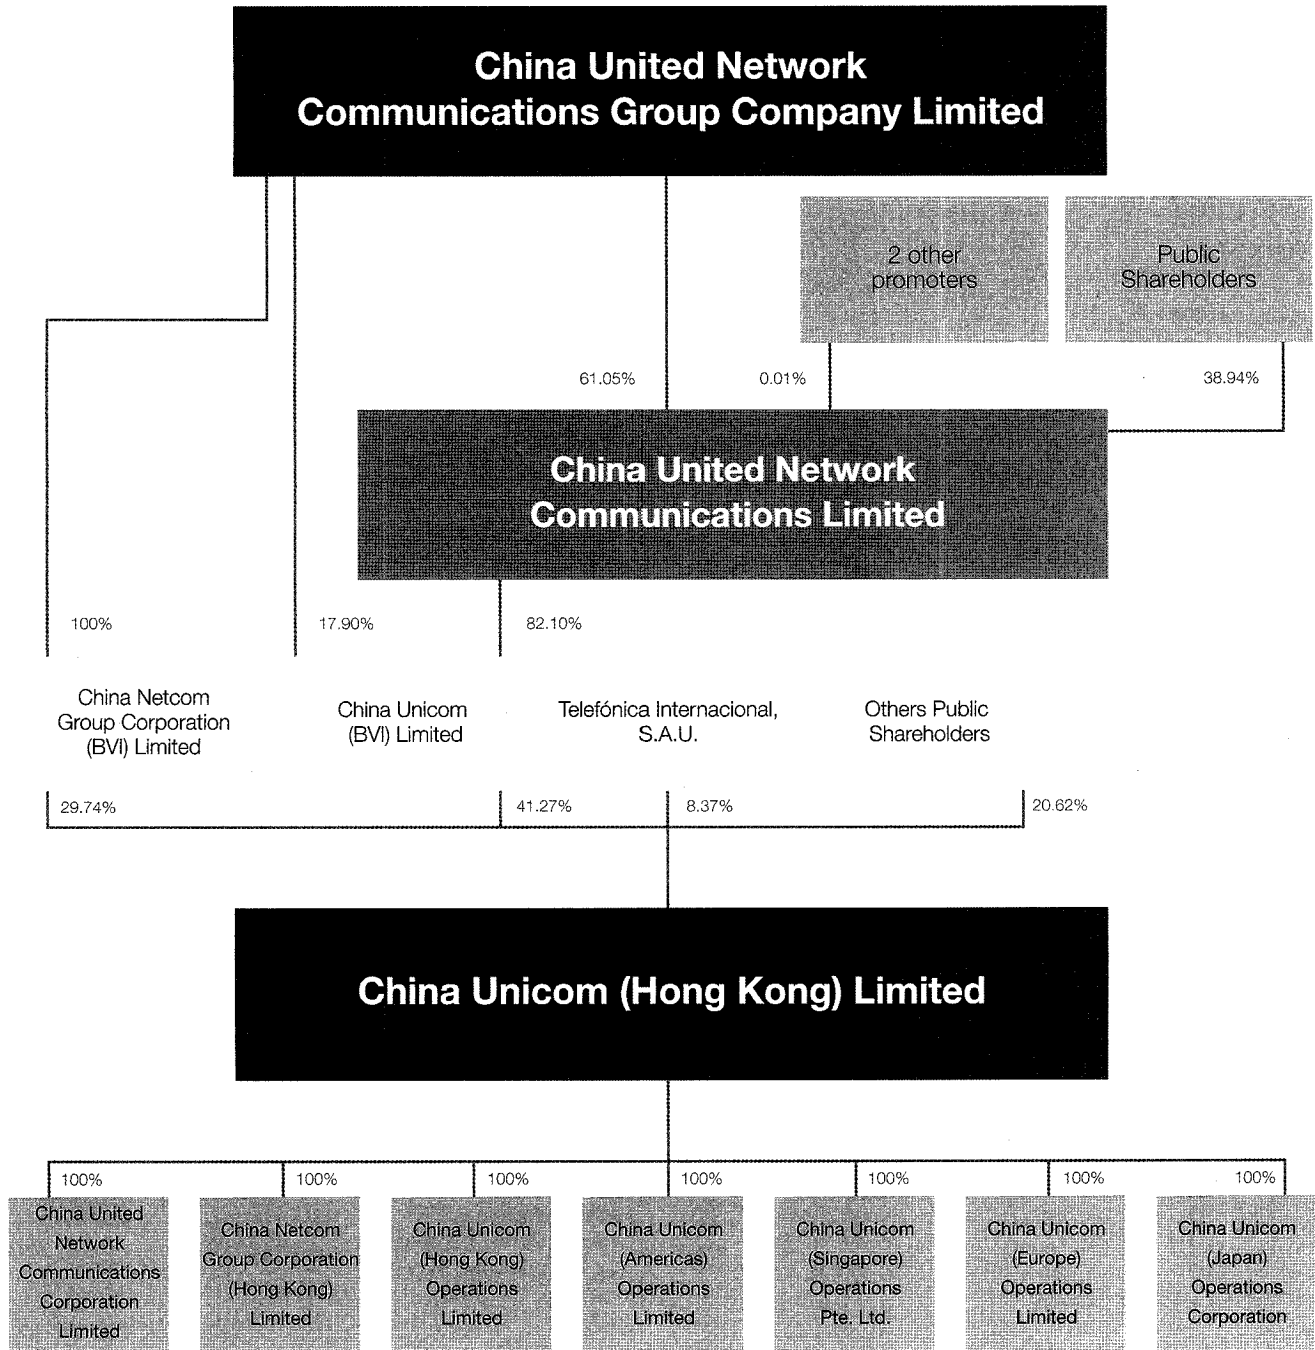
China United Network Communications Group Company Limited

2 other promoters

Public Shareholders

61.05%

0.01%

38.94%

China United Network Communications Limited

100%

17.90%

82.10%

China Netcom Group Corporation (BVI) Limited

China Unicom (BVI) Limited

Telefónica Internacional, S.A.U.

Others Public Shareholders

29.74%

41.27%

8.37%

20.62%

China Unicom (Hong Kong) Limited

100%

100%

100%

100%

100%

100%

100%

China United Network Communications Corporation Limited

China Netcom Group Corporation (Hong Kong) Limited

China Unicom (Hong Kong) Operations Limited

China Unicom (Americas) Operations Limited

China Unicom (Singapore) Operations Pte. Ltd.

China Unicom (Europe) Operations Limited

China Unicom (Japan) Operations Corporation